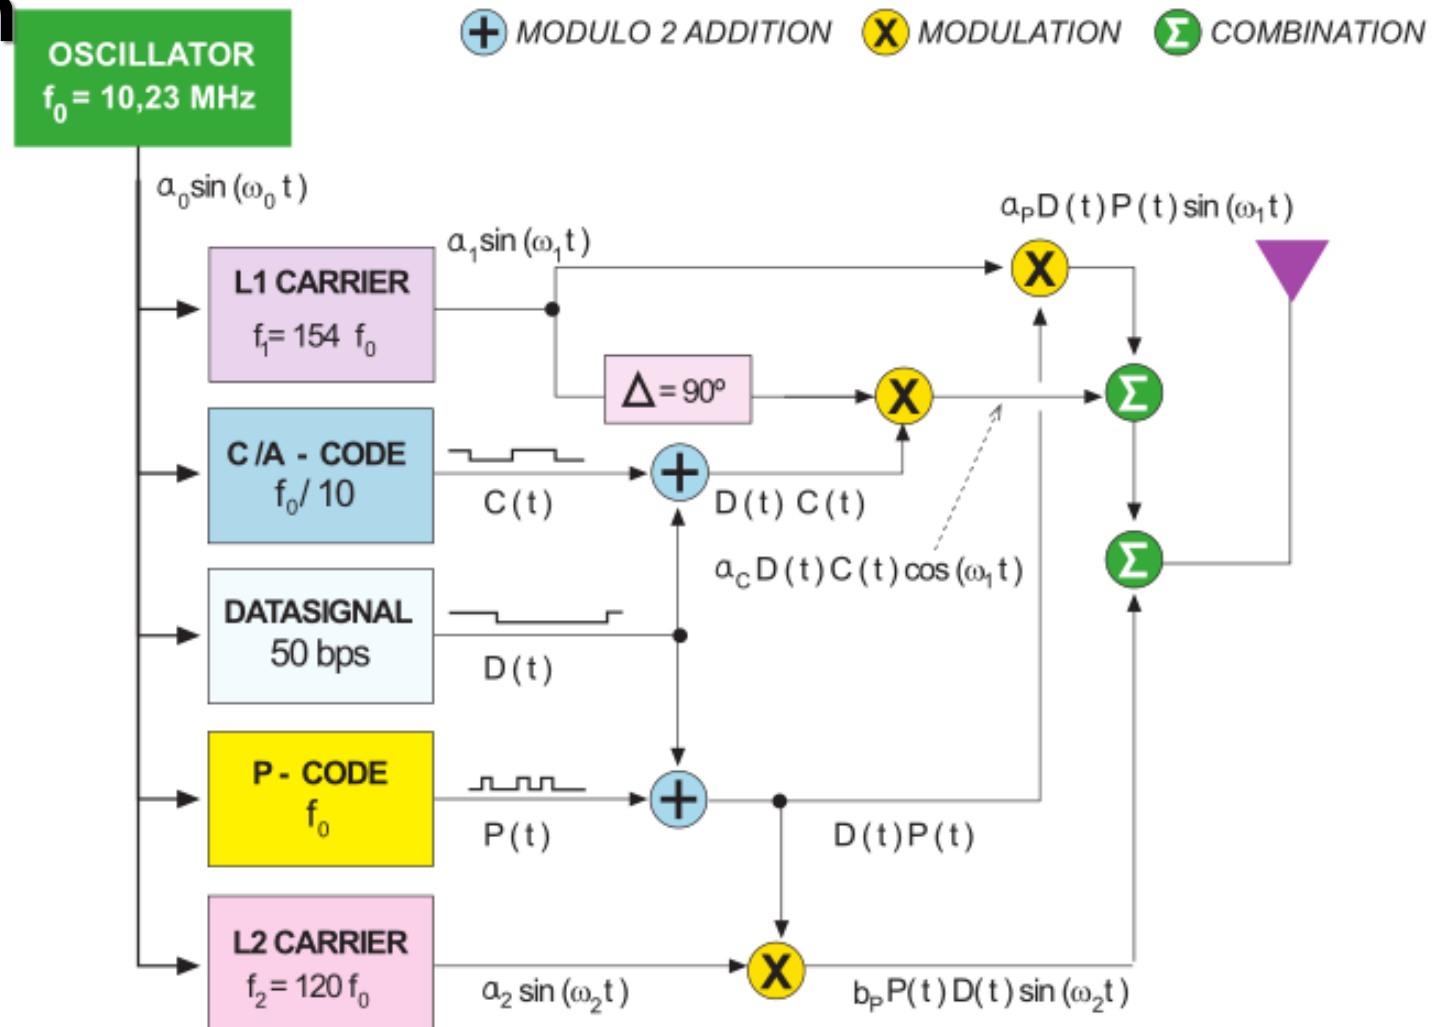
OSCILLATOR
$f_0$ = 10,23 MHz

+ MODULO 2 ADDITION  X MODULATION  Σ COMBINATION

$a_0 \sin(\omega_0 t)$

L1 CARRIER
$f_1$= 154 $f_0$

$a_1 \sin(\omega_1 t)$

$a_P D(t) P(t) \sin(\omega_1 t)$

X

Δ = 90º

X

Σ

C /A - CODE
$f_0$/ 10

C ( t )

+

D ( t ) C ( t )

$a_C D(t) C(t) \cos(\omega_1 t)$

Σ

DATASIGNAL
50 bps

D ( t )

P - CODE
$f_0$

P ( t )

+

D ( t ) P ( t )

L2 CARRIER
$f_2$ = 120 $f_0$

$a_2 \sin(\omega_2 t)$

X

$b_P P(t) D(t) \sin(\omega_2 t)$